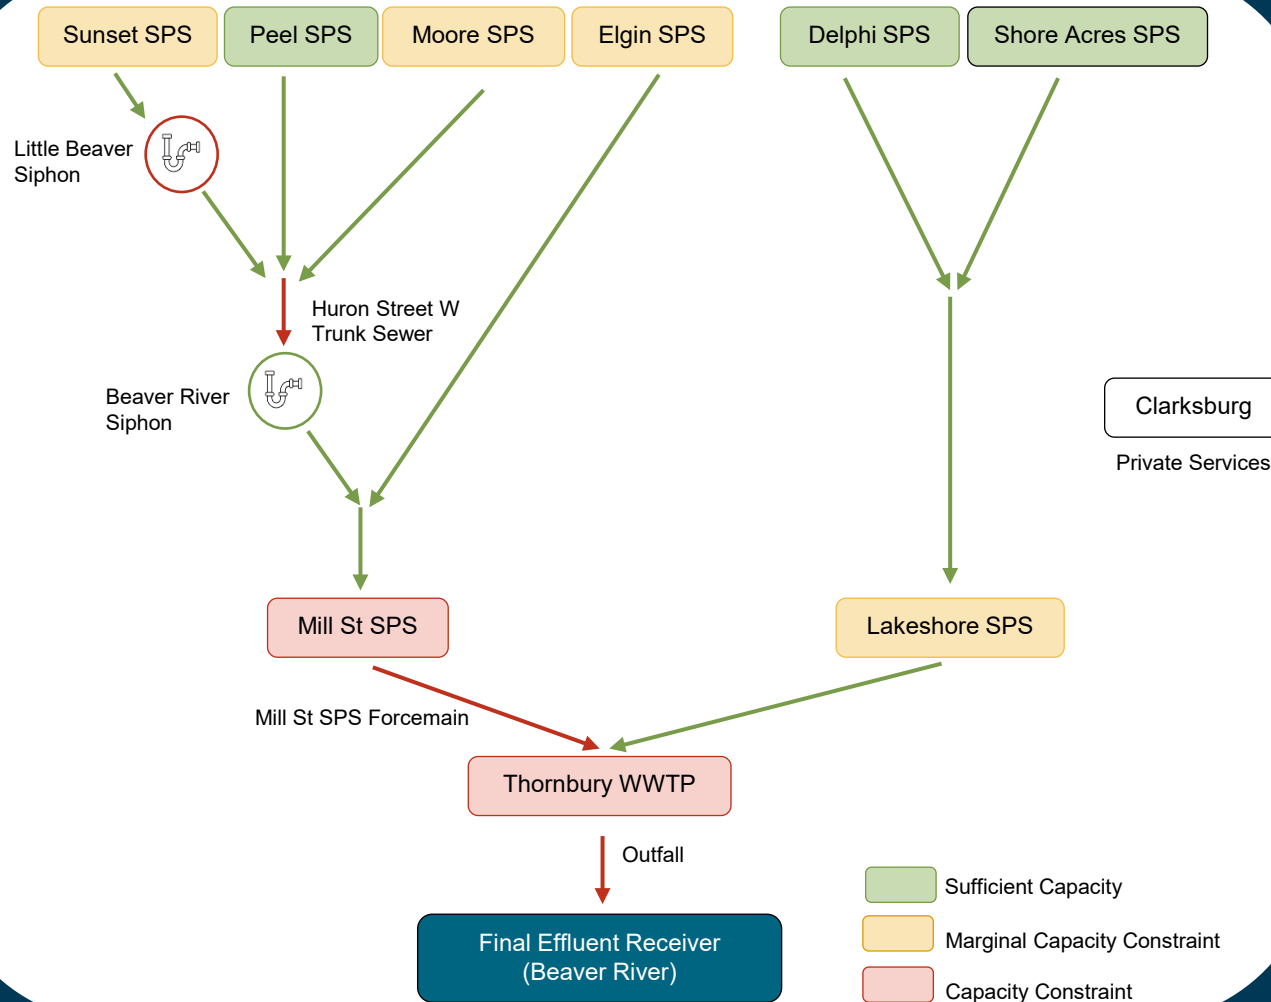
Sunset SPS

Peel SPS

Moore SPS

Elgin SPS

Delphi SPS

Shore Acres SPS

Little Beaver Siphon

Huron Street W Trunk Sewer

Beaver River Siphon

Clarksburg

Private Services

Mill St SPS

Lakeshore SPS

Mill St SPS Forcemain

Thornbury WWTP

Outfall

Final Effluent Receiver (Beaver River)

Sufficient Capacity

Marginal Capacity Constraint

Capacity Constraint